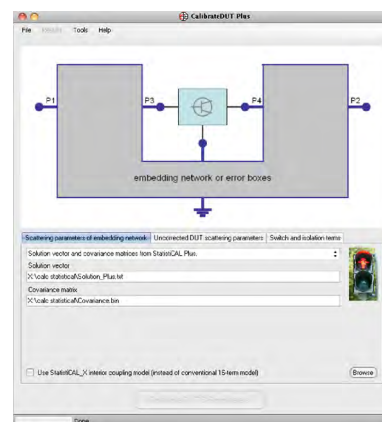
CalibrateDUT Plus

File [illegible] Tools Help

P1
P3
P4
P2

embedding network or error boxes

Scattering parameters of embedding network
Uncorrected DUT scattering parameters
Switch and isolation terms

Solution vector and covariance matrices from StatistiCAL Plus.

Solution vector
X:\calc statistical\Solution_Plus.txt

Covariance matrix
X:\calc statistical\Covariance.bin

Use StatistiCAL_X interior coupling model (instead of conventional 16-term model)

Browse

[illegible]

Done